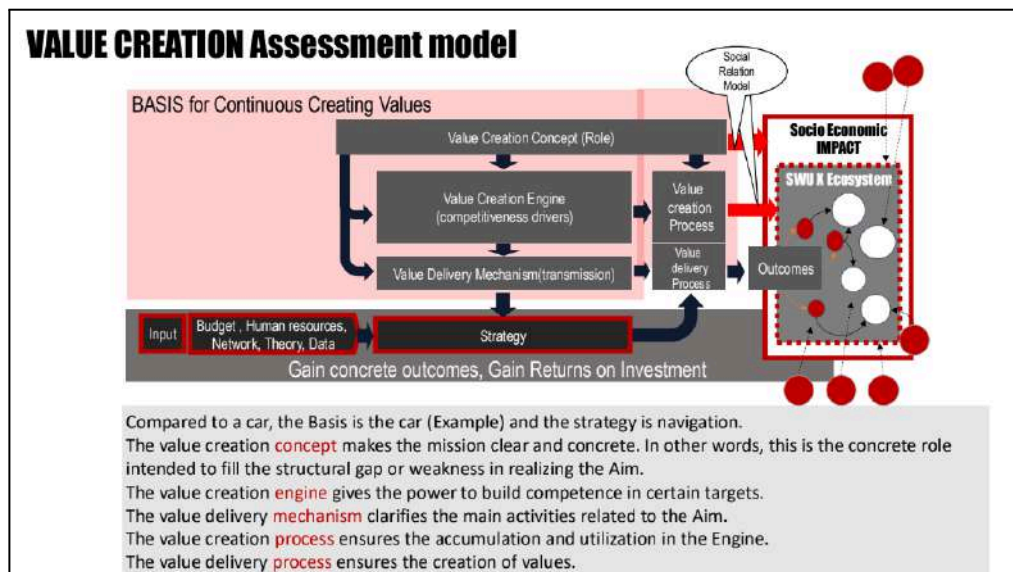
VALUE CREATION Assessment model

Social Relation Model

BASIS for Continuous Creating Values

Value Creation Concept (Role)

Value Creation Engine (competitiveness drivers)

Value creation Process

Value Delivery Mechanism(transmission)

Value delivery Process

Outcomes

Socio Economic IMPACT

SWU X Ecosystem

Input

Budget , Human resources, Network, Theory, Data

Strategy

Gain concrete outcomes, Gain Returns on Investment

Compared to a car, the Basis is the car (Example) and the strategy is navigation.
The value creation concept makes the mission clear and concrete. In other words, this is the concrete role intended to fill the structural gap or weakness in realizing the Aim.
The value creation engine gives the power to build competence in certain targets.
The value delivery mechanism clarifies the main activities related to the Aim.
The value creation process ensures the accumulation and utilization in the Engine.
The value delivery process ensures the creation of values.